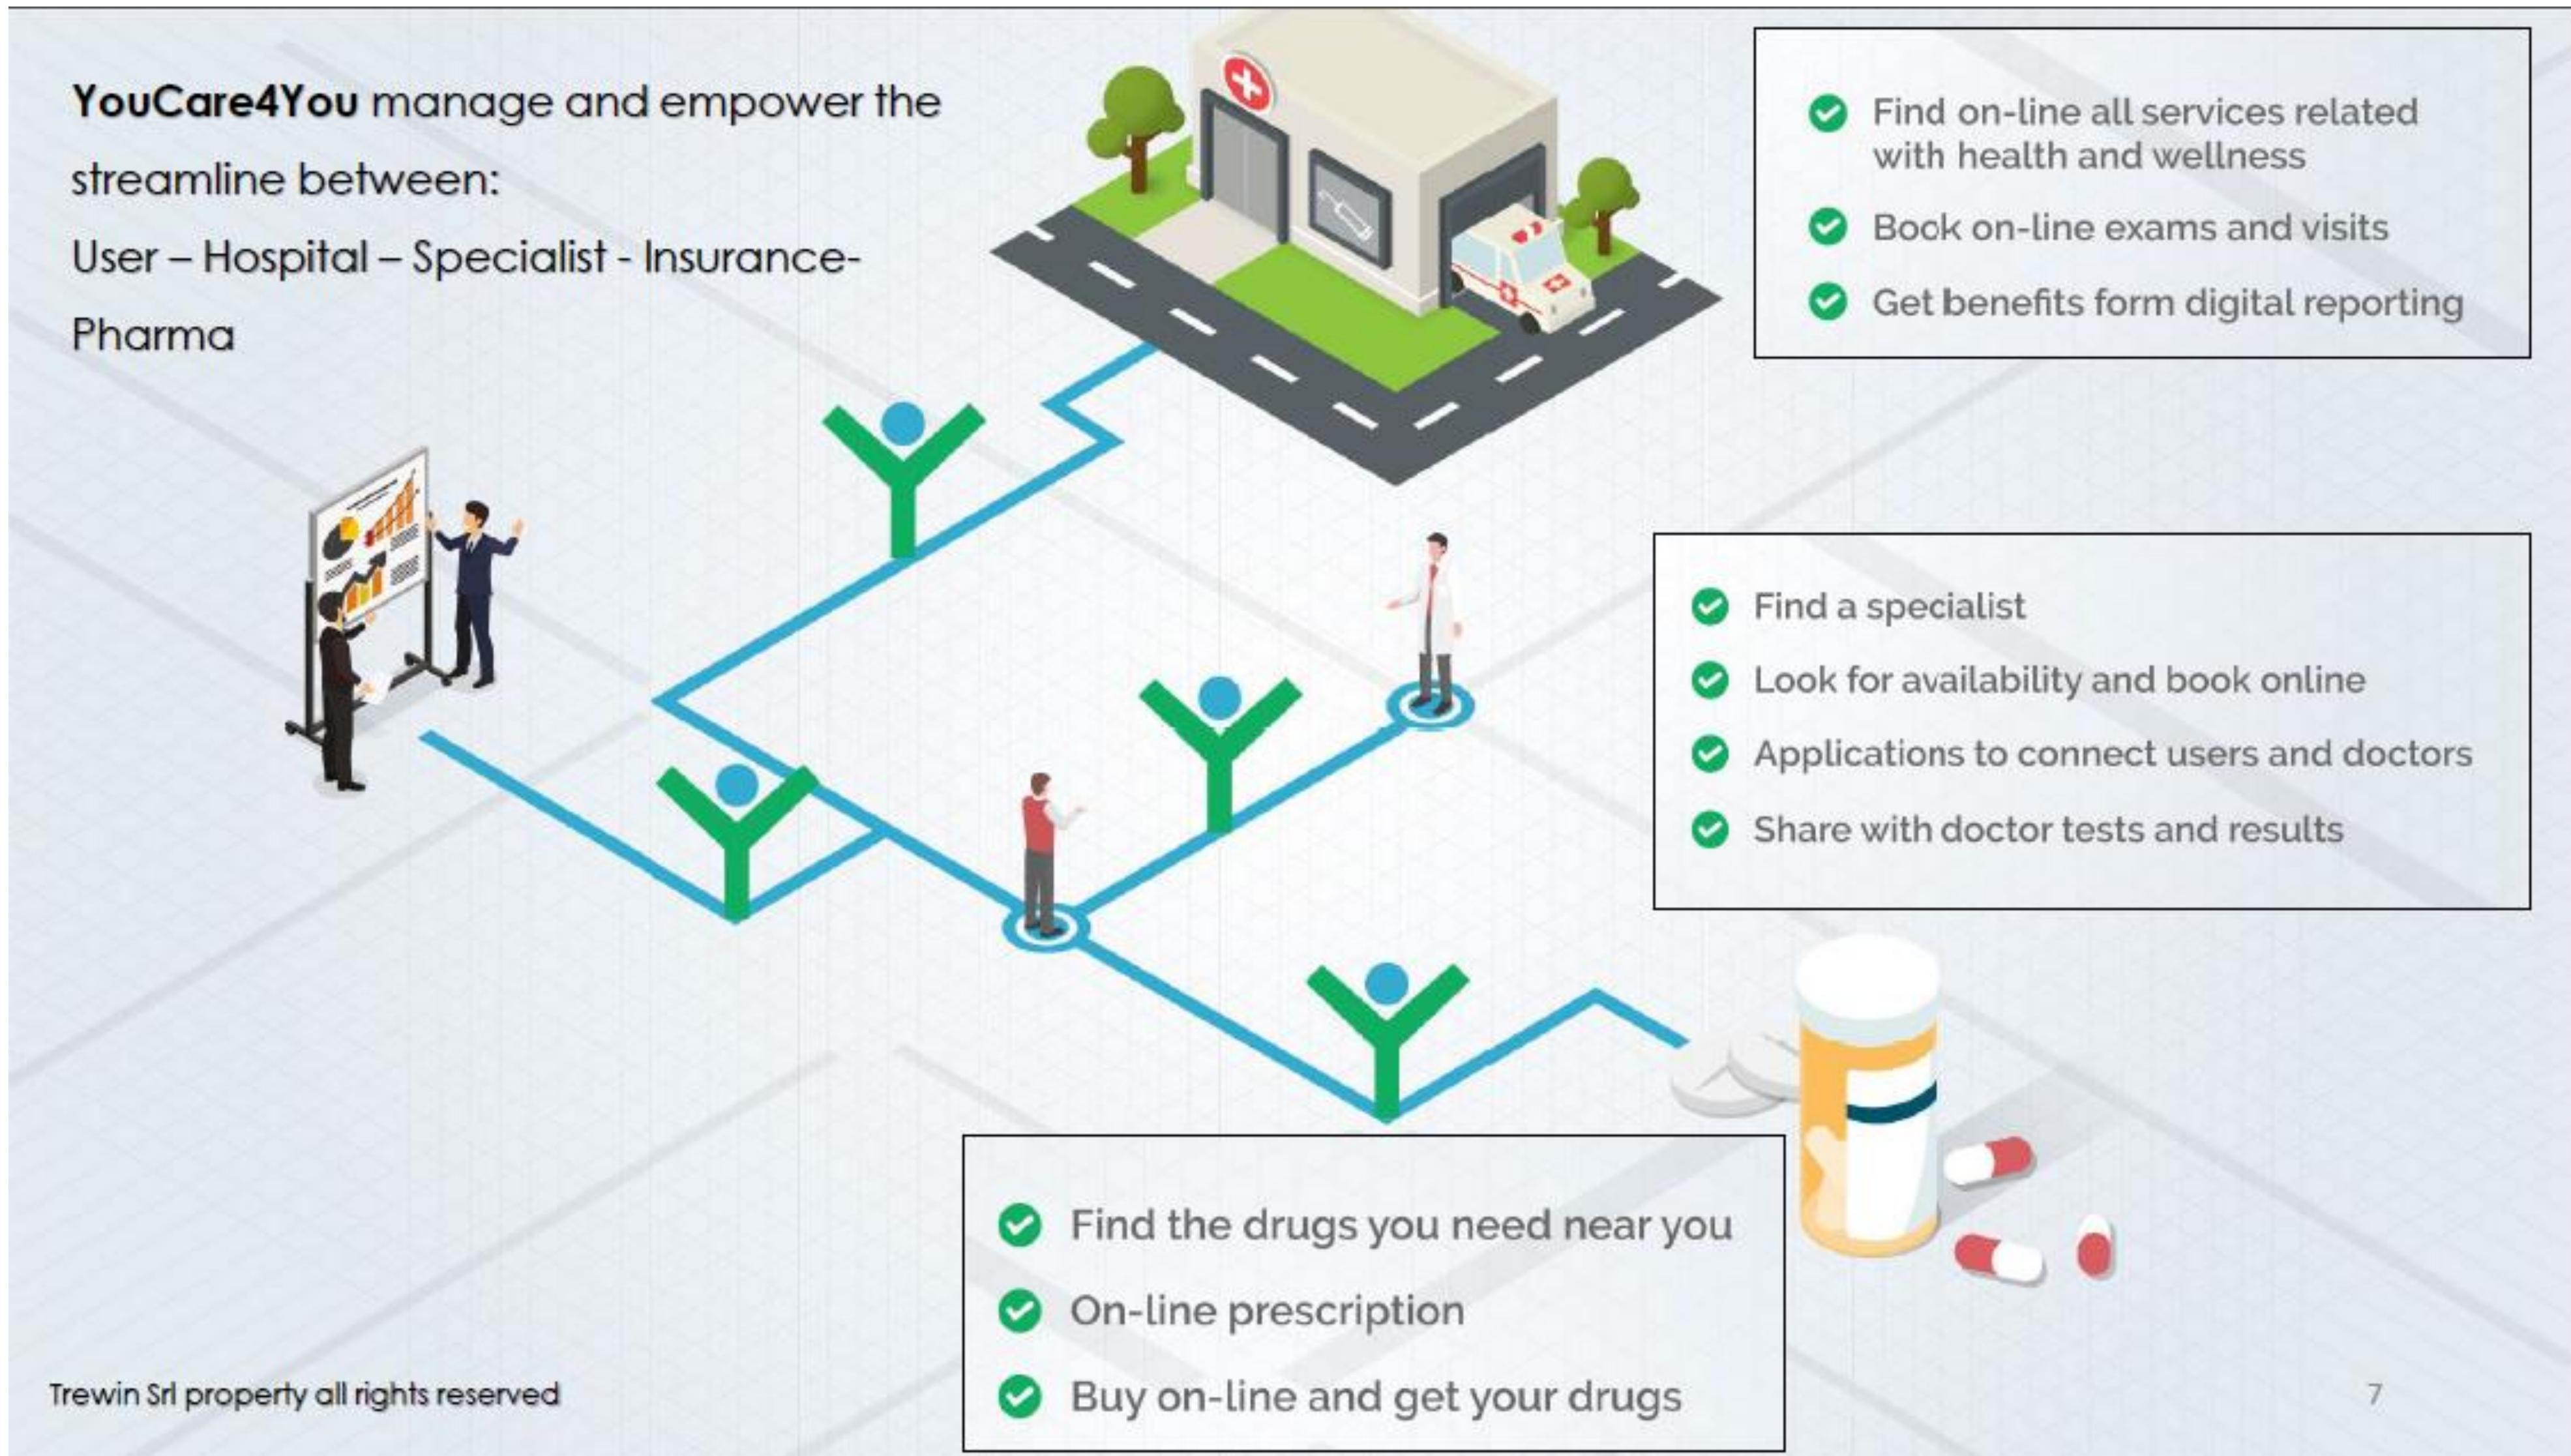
**YouCare4You** manage and empower the streamline between:

User – Hospital – Specialist - Insurance-Pharma

Find on-line all services related with health and wellness

Book on-line exams and visits

Get benefits form digital reporting

Find a specialist

Look for availability and book online

Applications to connect users and doctors

Share with doctor tests and results

Find the drugs you need near you

On-line prescription

Buy on-line and get your drugs

Trewin Srl property all rights reserved

7